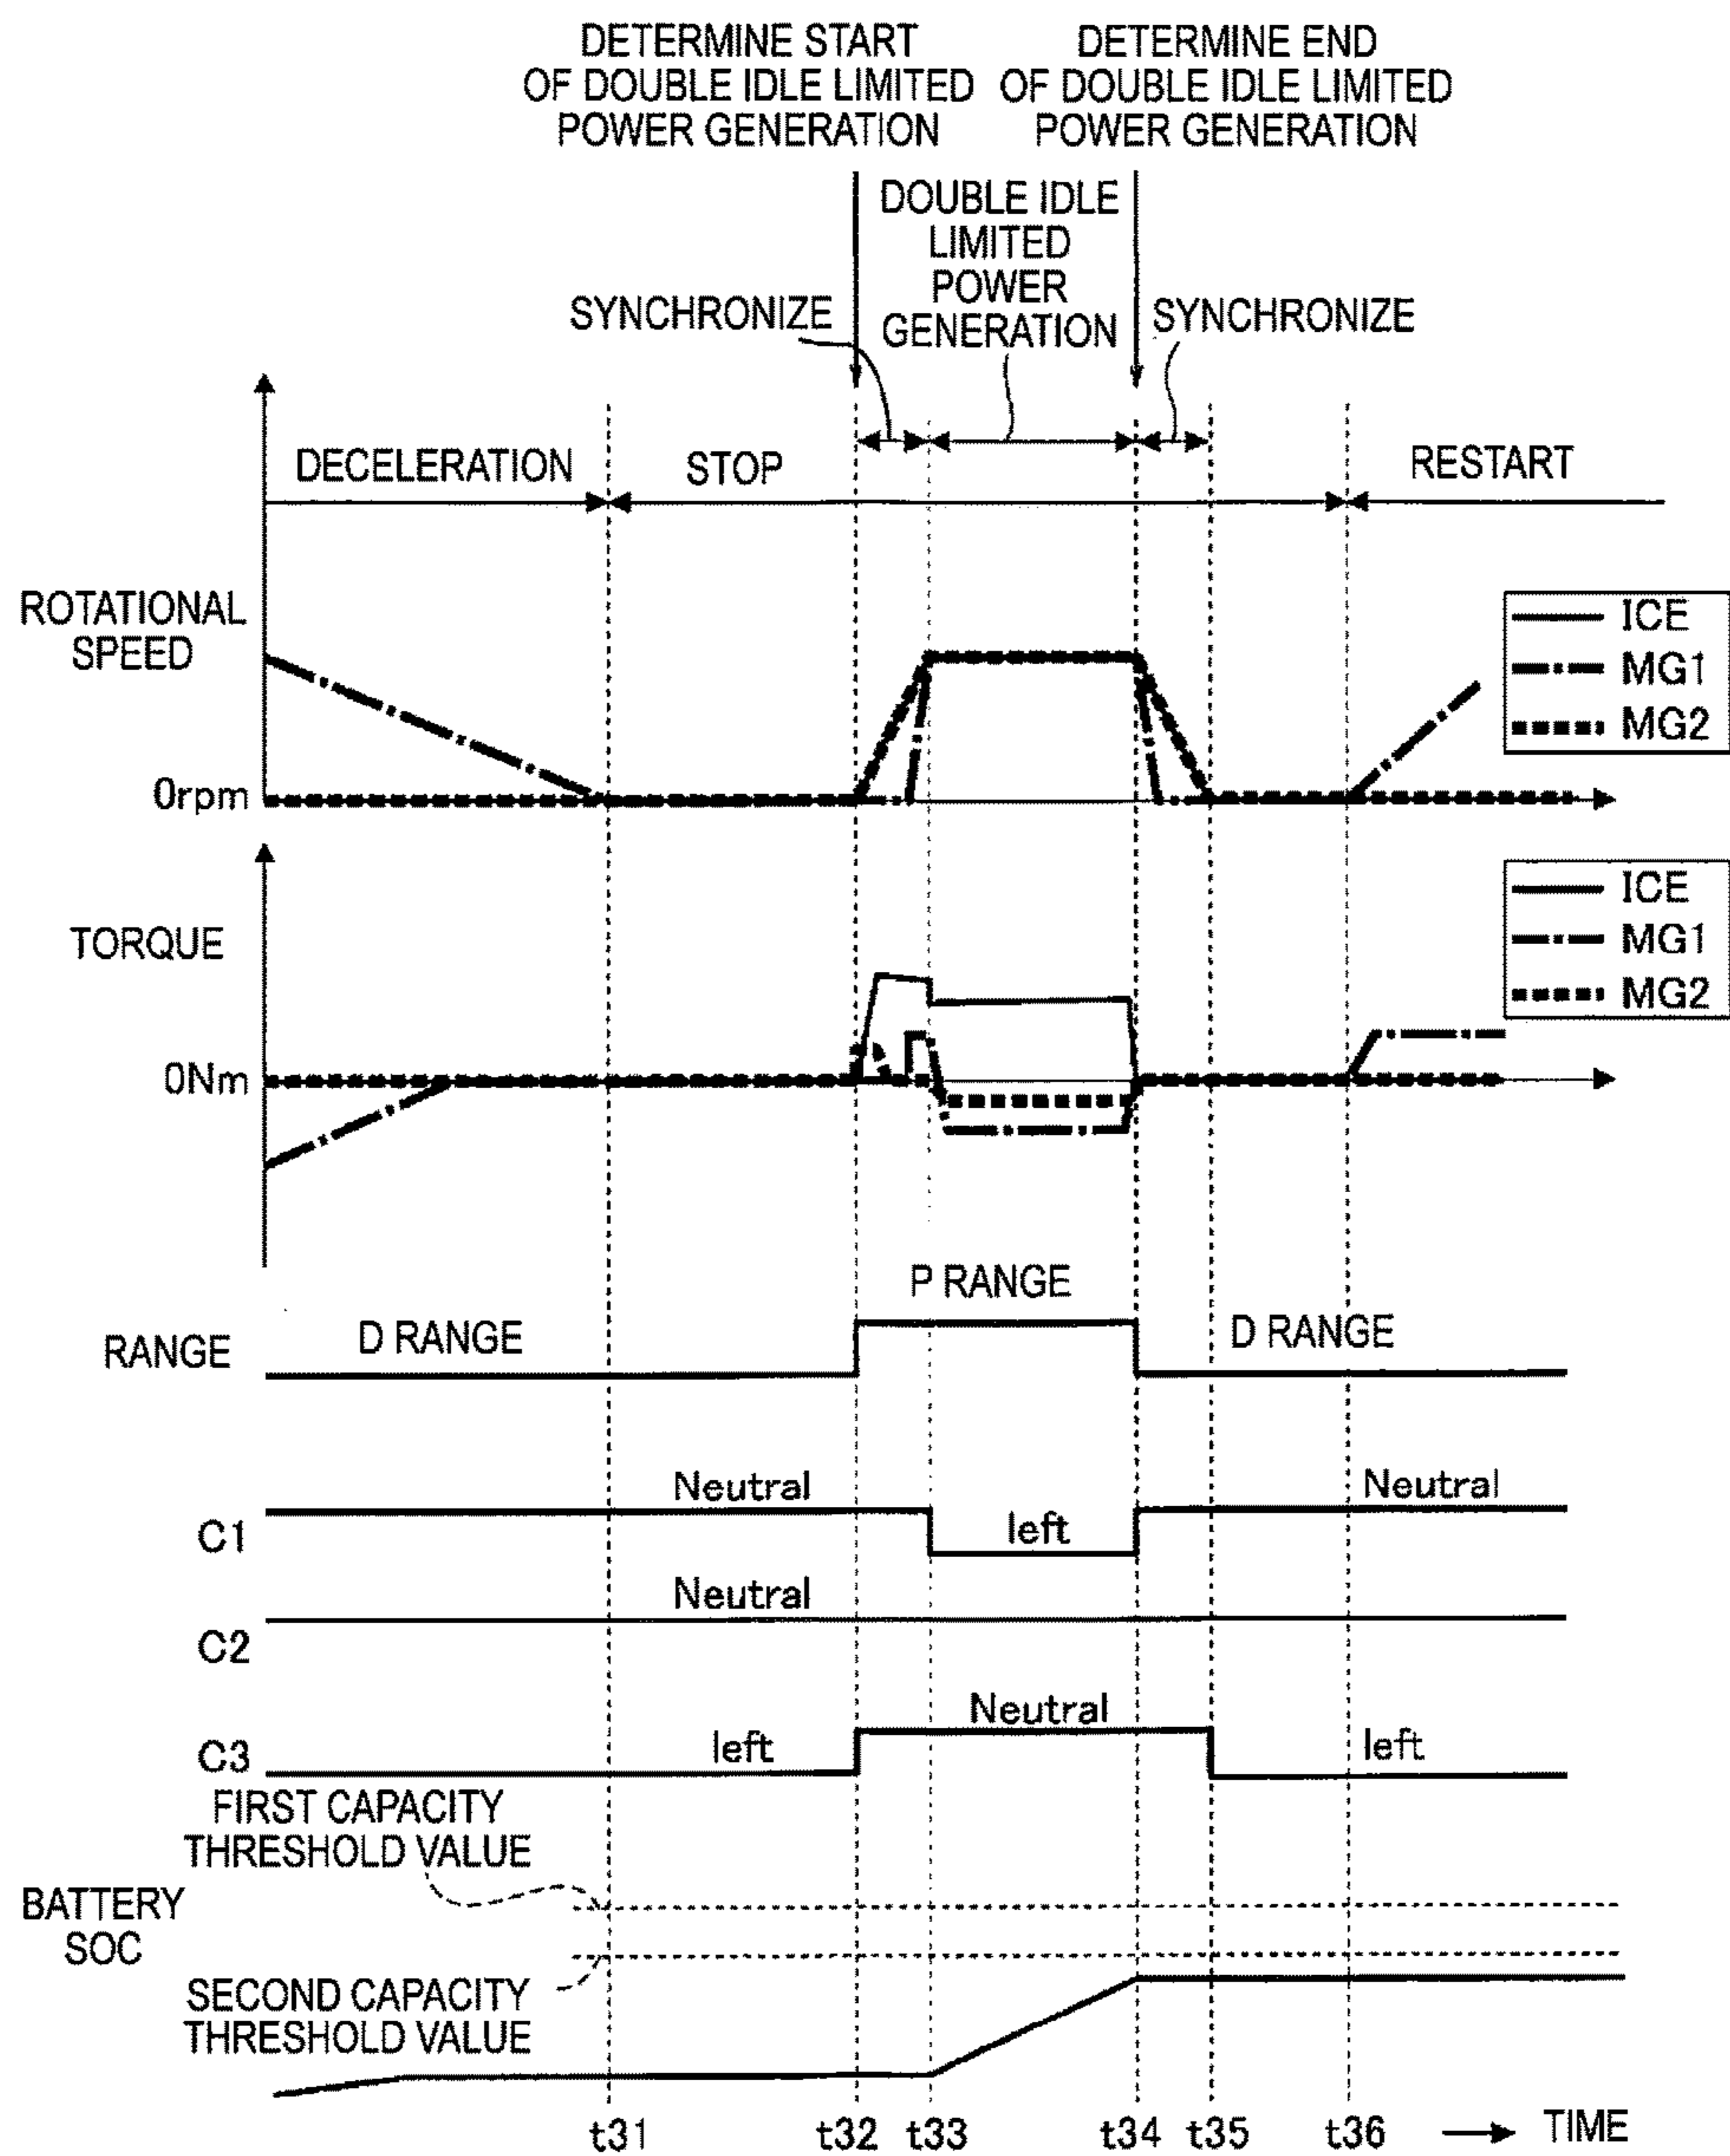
DETERMINE START OF DOUBLE IDLE LIMITED POWER GENERATION

DETERMINE END OF DOUBLE IDLE LIMITED POWER GENERATION

DOUBLE IDLE LIMITED POWER GENERATION

SYNCHRONIZE

SYNCHRONIZE

DECELERATION

STOP

RESTART

ROTATIONAL SPEED

ICE
MG1
MG2

0rpm

TORQUE

ICE
MG1
MG2

0Nm

P RANGE

RANGE

D RANGE

D RANGE

Neutral

C1

left

Neutral

Neutral

C2

Neutral

C3

left

left

FIRST CAPACITY THRESHOLD VALUE

BATTERY SOC

SECOND CAPACITY THRESHOLD VALUE

t31 t32 t33 t34 t35 t36 TIME